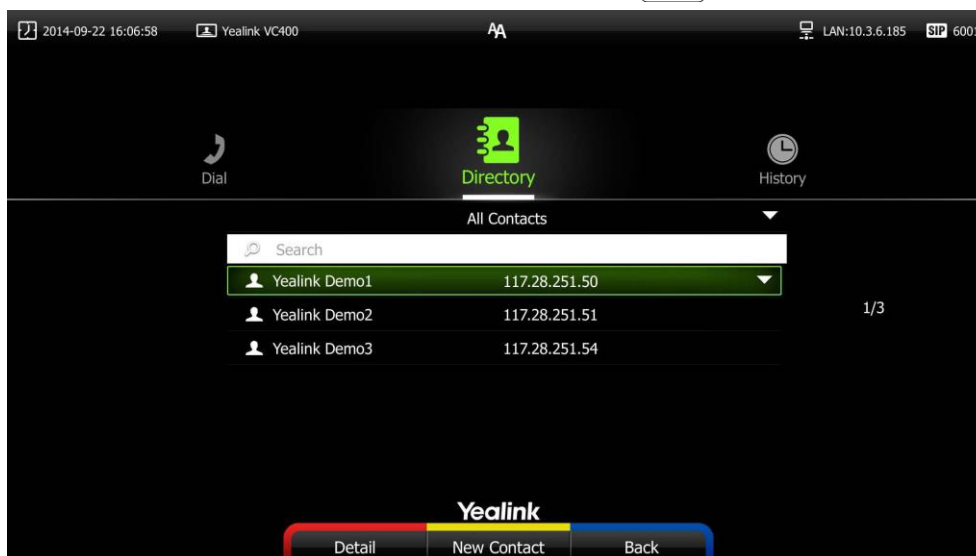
2014-09-22 16:06:58 Yealink VC400 AA LAN:10.3.6.185 SIP 600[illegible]

Dial
Directory
History

All Contacts

Search

Yealink Demo1 117.28.251.50
Yealink Demo2 117.28.251.51
Yealink Demo3 117.28.251.54

1/3

Yealink

Detail
New Contact
Back